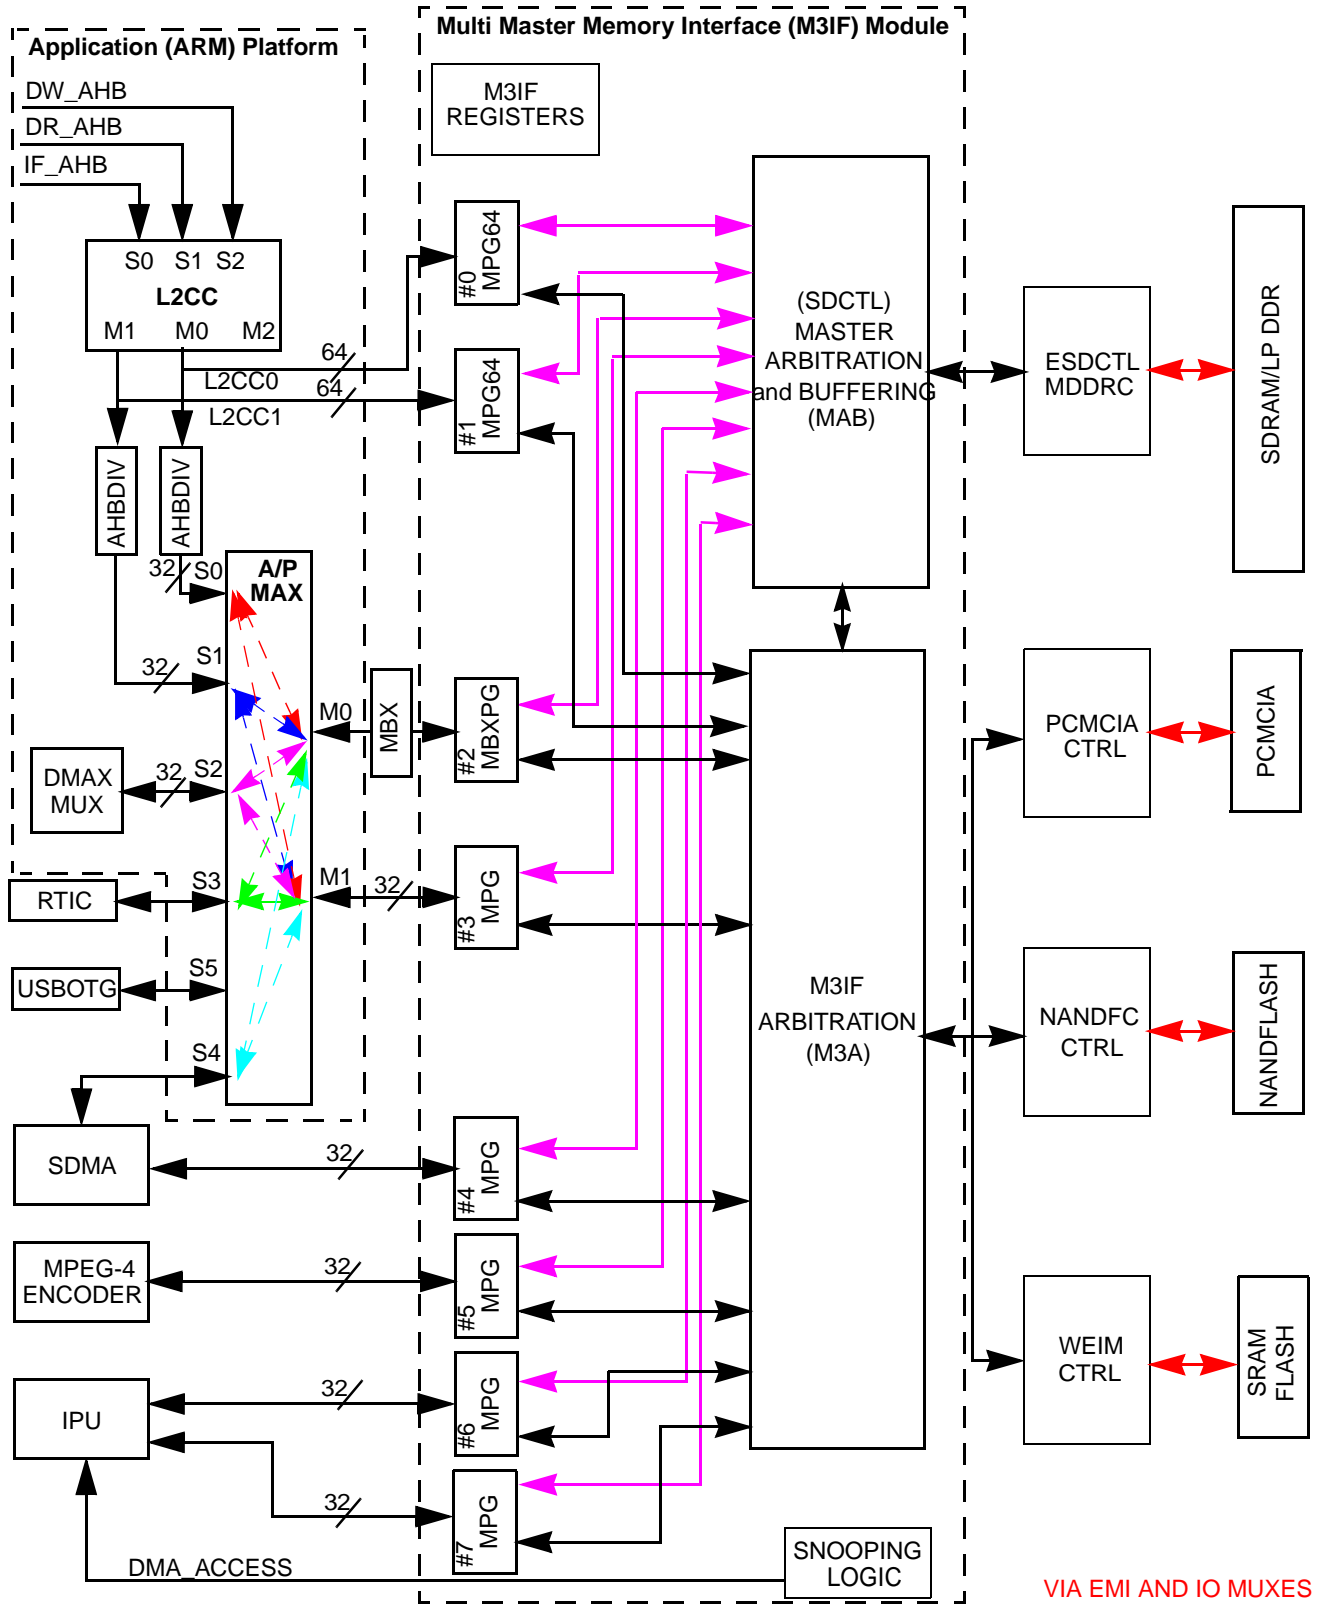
Application (ARM) Platform

Multi Master Memory Interface (M3IF) Module

DW_AHB
DR_AHB
IF_AHB

S0 S1 S2
L2CC
M1 M0 M2

64
L2CC0
64
L2CC1

M3IF REGISTERS

#0 MPG64

#1 MPG64

(SDCTL) MASTER ARBITRATION and BUFFERING (MAB)

ESDCTL MDDRC

SDRAM/LP DDR

AHBDIV

AHBDIV

32 S0

A/P MAX

32 S1

M0

MBX

#2 MBXPG

DMAX MUX

32 S2

PCMCIA CTRL

PCMCIA

RTIC

S3

M1

32

#3 MPG

USBOTG

S5

M3IF ARBITRATION (M3A)

NANDFC CTRL

NANDFLASH

S4

SDMA

32

#4 MPG

MPEG-4 ENCODER

32

#5 MPG

WEIM CTRL

SRAM FLASH

IPU

32

#6 MPG

32

#7 MPG

SNOOPING LOGIC

DMA_ACCESS

VIA EMI AND IO MUXES